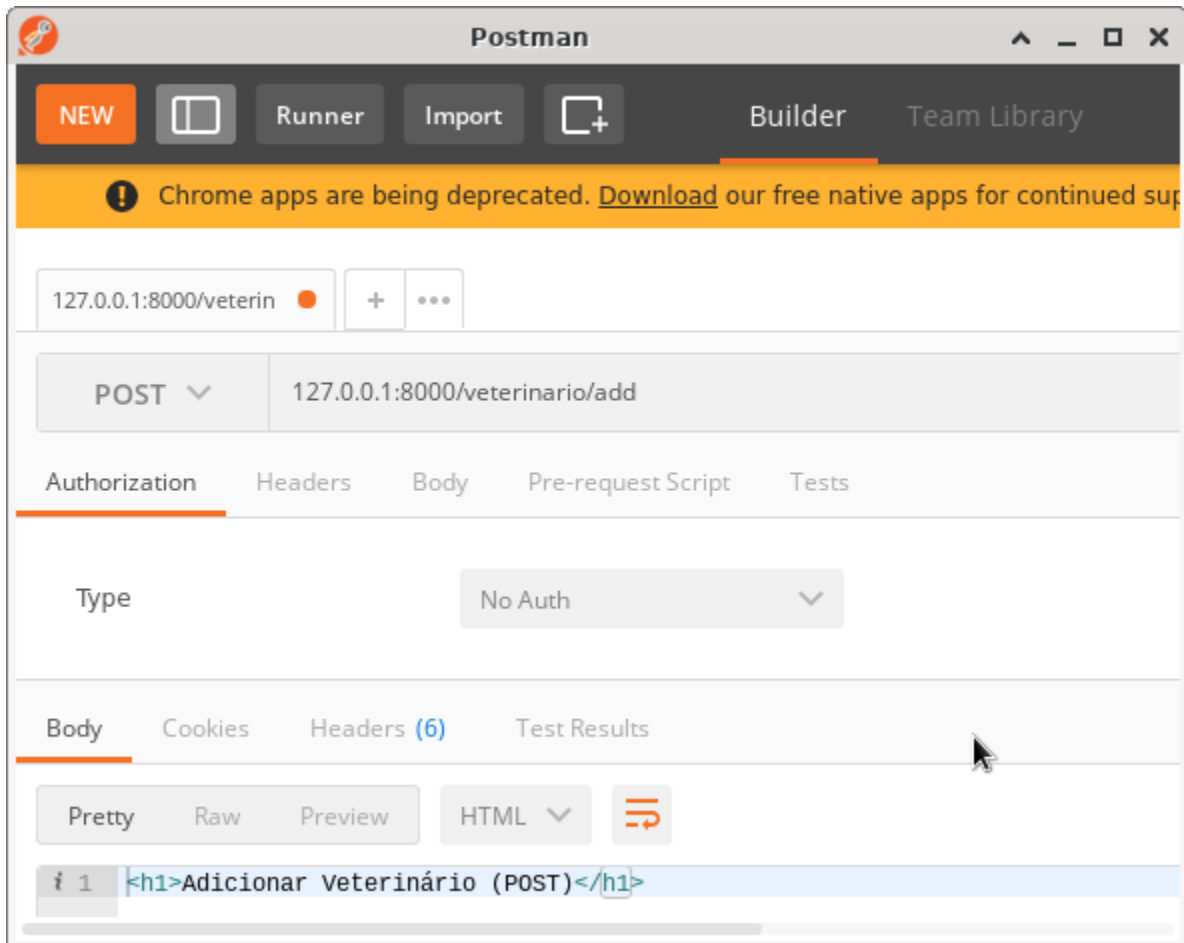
Postman

NEW Runner Import Builder Team Library

Chrome apps are being deprecated. Download our free native apps for continued su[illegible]

127.0.0.1:8000/veterin + •••

POST 127.0.0.1:8000/veterinario/add

Authorization Headers Body Pre-request Script Tests

Type No Auth

Body Cookies Headers (6) Test Results

Pretty Raw Preview HTML

1 <h1>Adicionar Veterinário (POST)</h1>